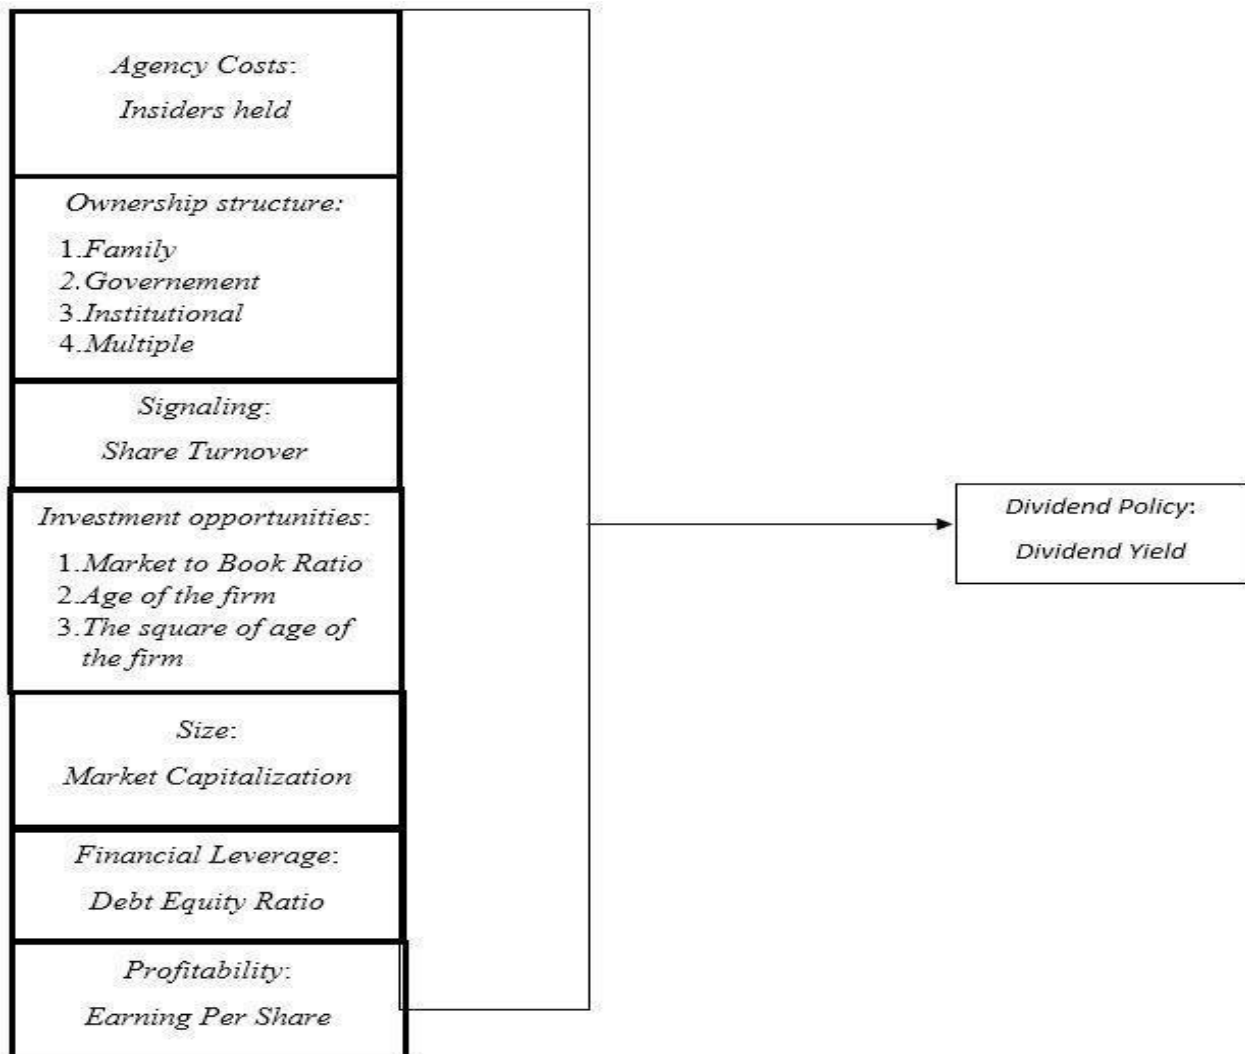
Agency Costs:
Insiders held

Ownership structure:
1.Family
2.Governement
3.Institutional
4.Multiple

Signaling:
Share Turnover

Investment opportunities:
1.Market to Book Ratio
2.Age of the firm
3.The square of age of the firm

Size:
Market Capitalization

Financial Leverage:
Debt Equity Ratio

Profitability:
Earning Per Share

Dividend Policy:
Dividend Yield